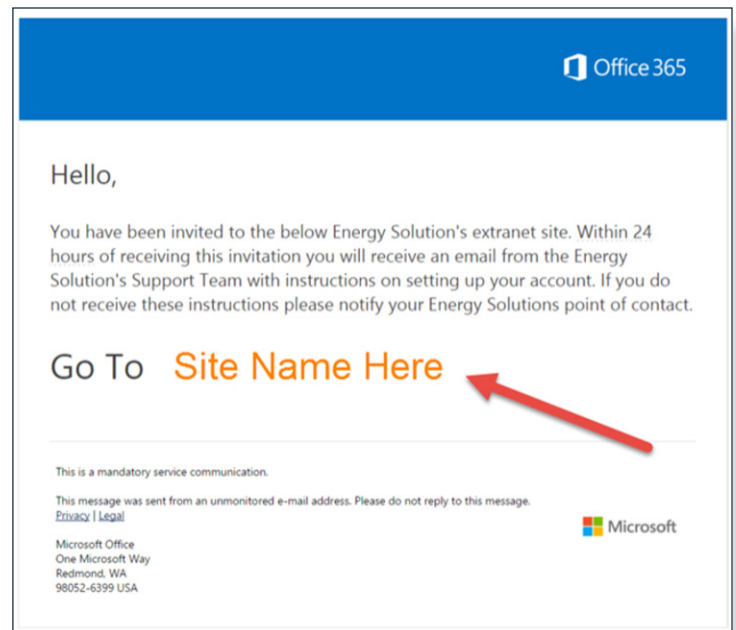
Office 365

Hello,

You have been invited to the below Energy Solution's extranet site. Within 24 hours of receiving this invitation you will receive an email from the Energy Solution's Support Team with instructions on setting up your account. If you do not receive these instructions please notify your Energy Solutions point of contact.

Go To Site Name Here

This is a mandatory service communication.

This message was sent from an unmonitored e-mail address. Please do not reply to this message.
Privacy | Legal

Microsoft

Microsoft Office
One Microsoft Way
Redmond, WA
98052-6399 USA